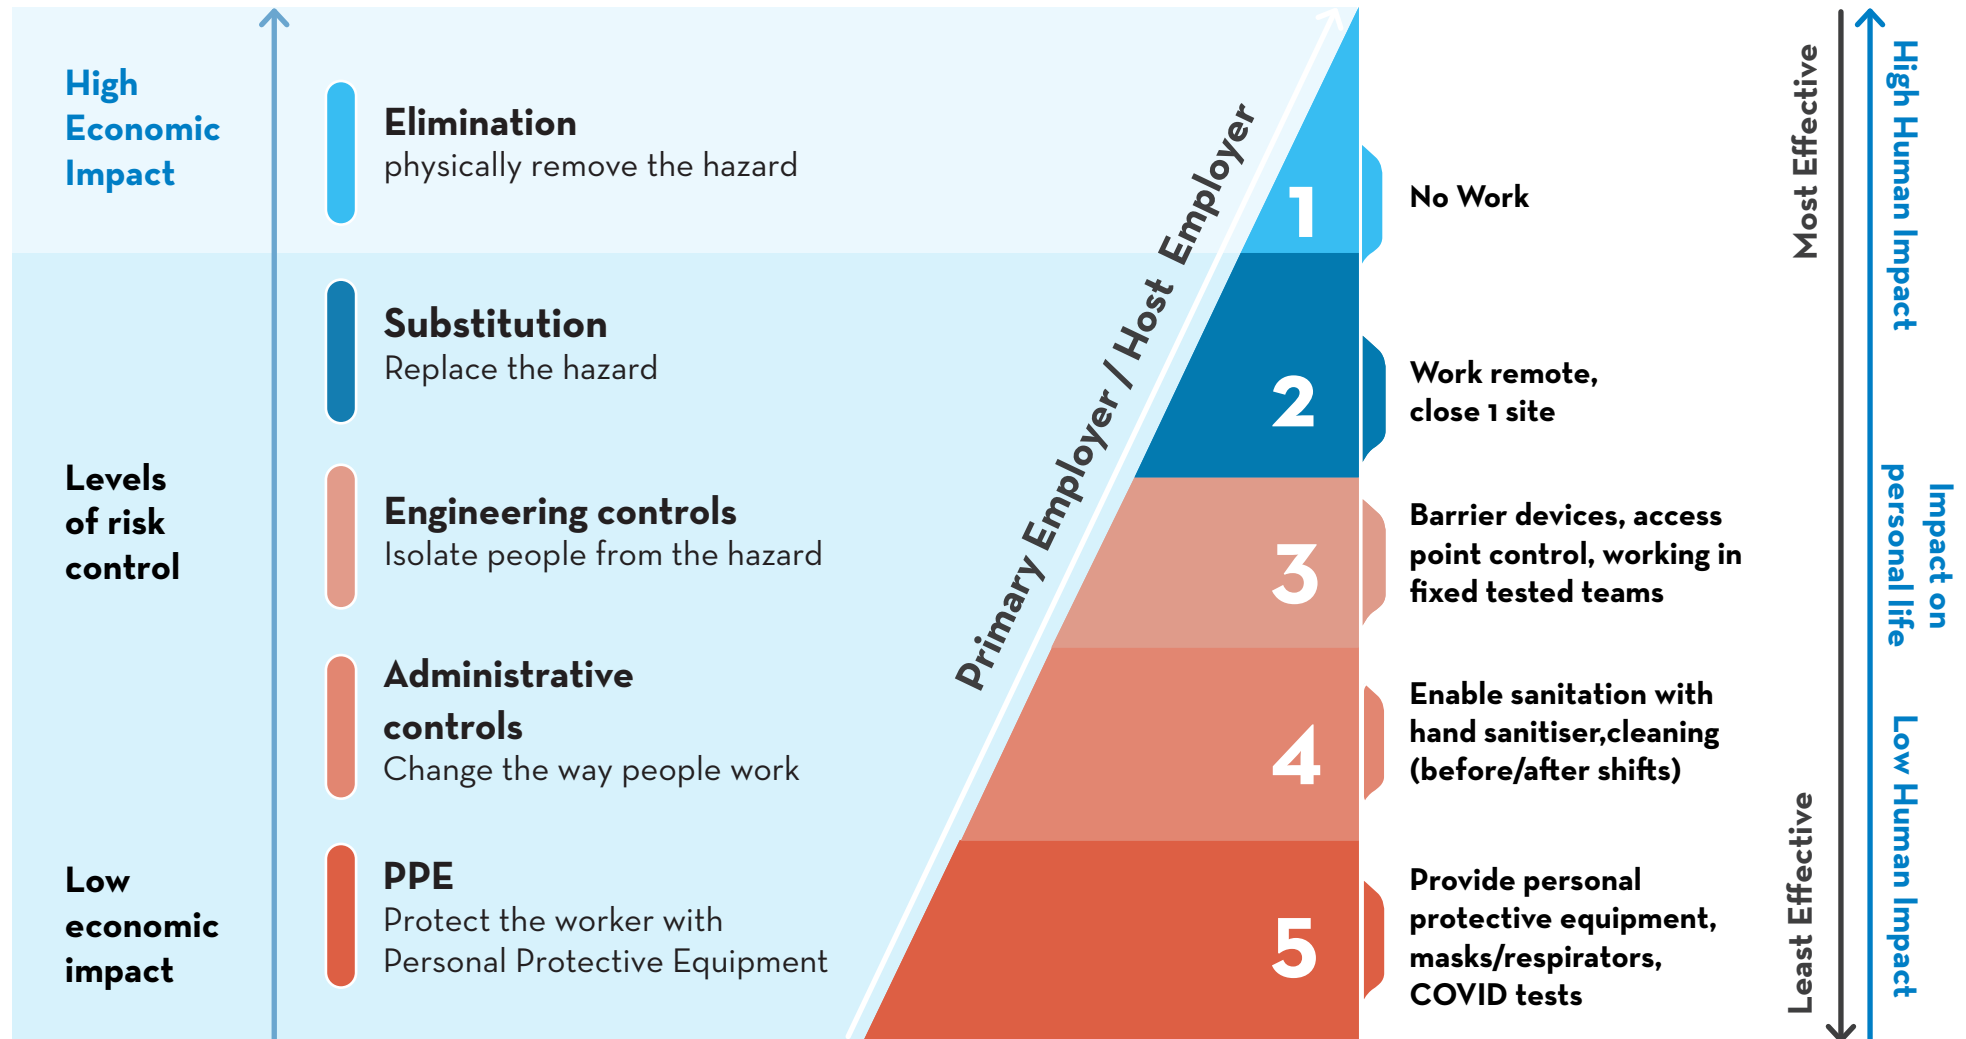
High Economic Impact

Levels of risk control

Low economic impact

Elimination
physically remove the hazard

Substitution
Replace the hazard

Engineering controls
Isolate people from the hazard

Administrative controls
Change the way people work

PPE
Protect the worker with Personal Protective Equipment

Primary Employer / Host Employer

1

2

3

4

5

No Work

Work remote, close 1 site

Barrier devices, access point control, working in fixed tested teams

Enable sanitation with hand sanitiser,cleaning (before/after shifts)

Provide personal protective equipment, masks/respirators, COVID tests

Most Effective

Least Effective

High Human Impact

Impact on personal life

Low Human Impact